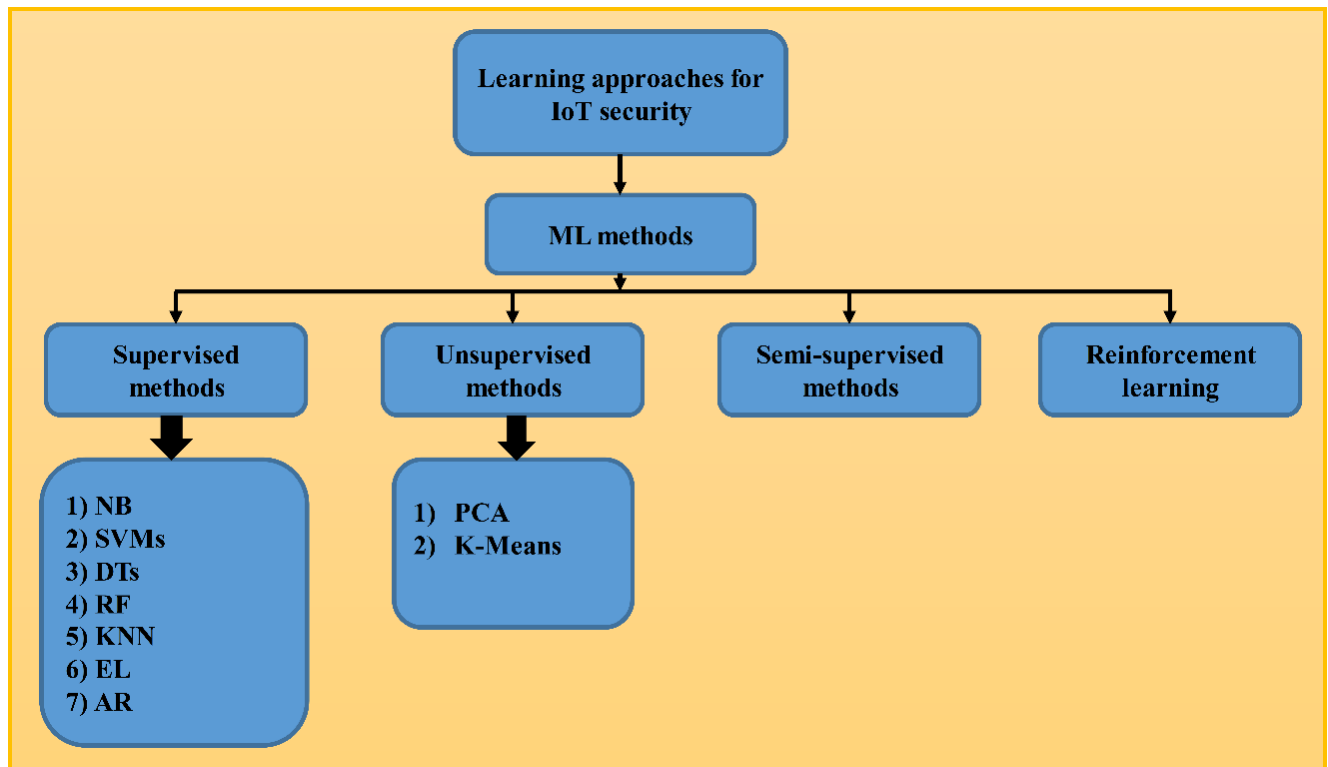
Learning approaches for IoT security

ML methods

Supervised methods

Unsupervised methods

Semi-supervised methods

Reinforcement learning

1) NB
2) SVMs
3) DTs
4) RF
5) KNN
6) EL
7) AR

1) PCA
2) K-Means